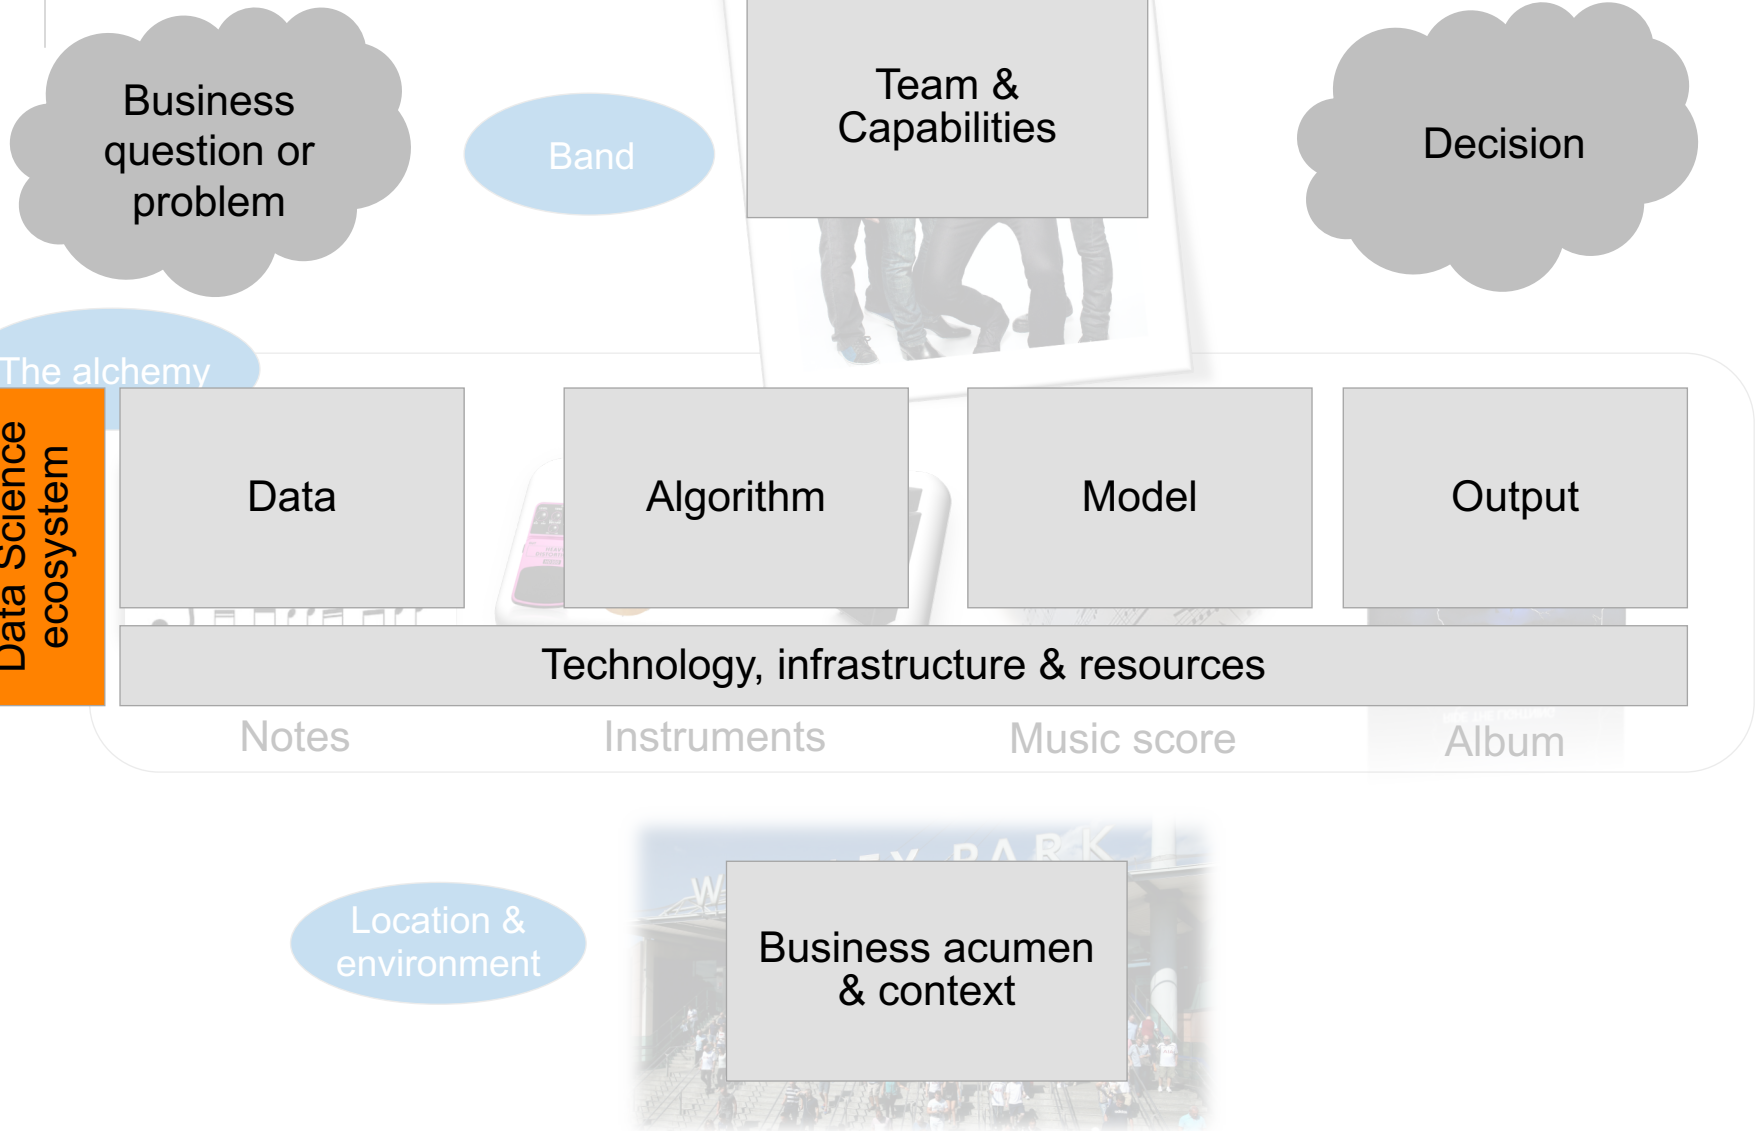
Business question or problem

Band

Team & Capabilities

Decision

The alchemy

Data Science ecosystem

Data

Algorithm

Model

Output

Technology, infrastructure & resources

Notes

Instruments

Music score

Album

W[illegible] PARK

Location & environment

Business acumen & context